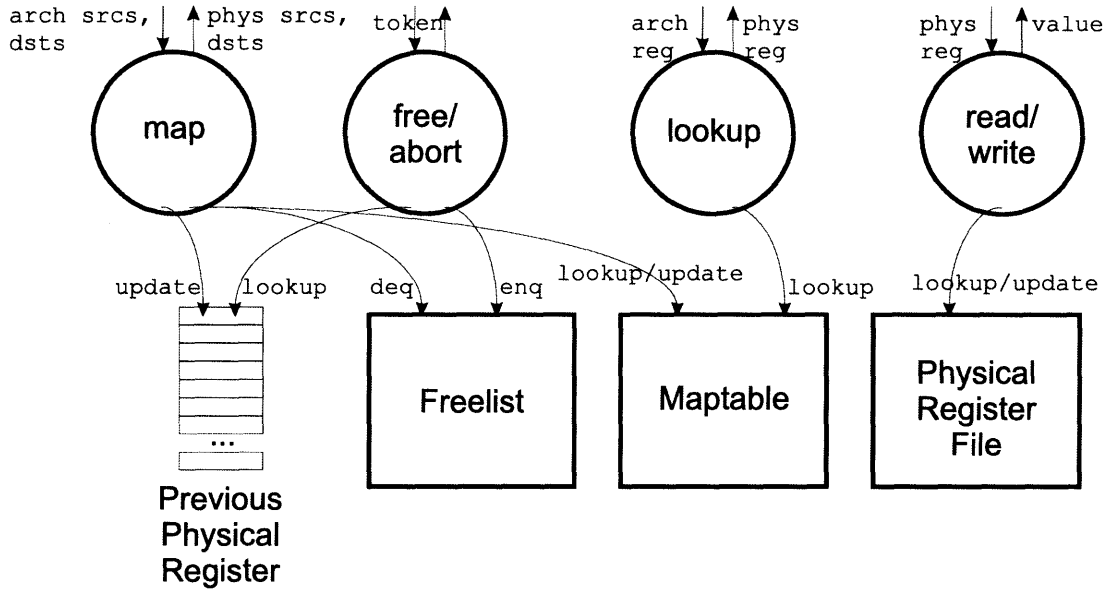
arch srcs, dsts

phys srcs, dsts

token

arch reg

phys reg

phys reg

value

map

free/ abort

lookup

read/ write

update

lookup

deq

enq

lookup/update

lookup

lookup/update

...

Previous Physical Register

Freelist

Maptable

Physical Register File